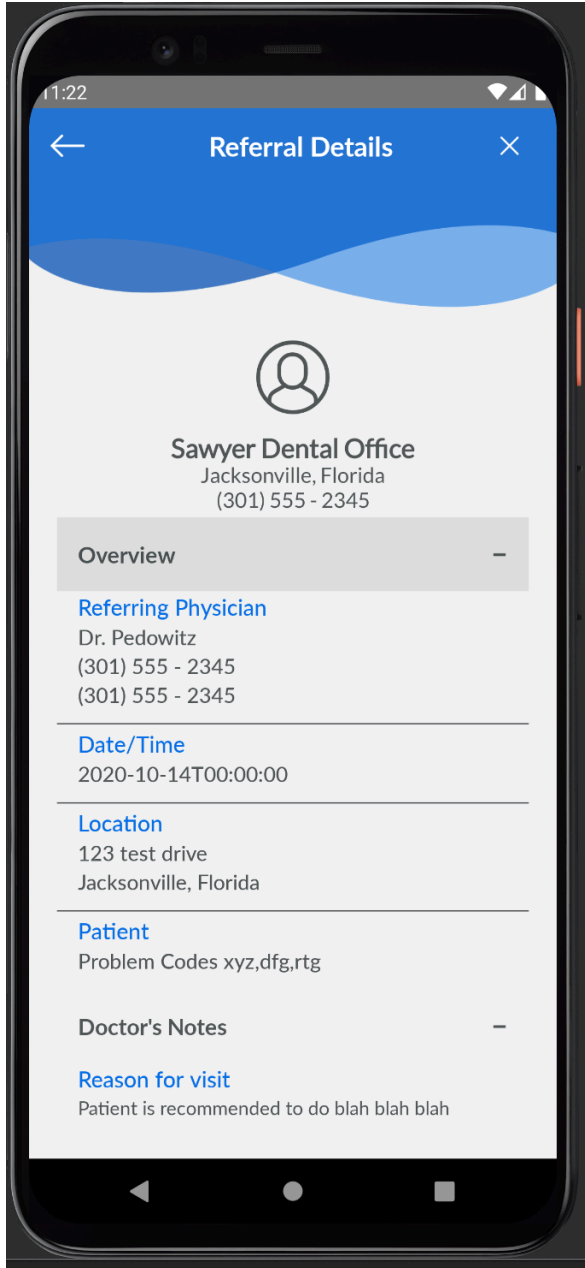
11:22

Referral Details

Sawyer Dental Office
Jacksonville, Florida
(301) 555 - 2345

Overview −

Referring Physician
Dr. Pedowitz
(301) 555 - 2345
(301) 555 - 2345

Date/Time
2020-10-14T00:00:00

Location
123 test drive
Jacksonville, Florida

Patient
Problem Codes xyz,dfg,rtg

Doctor's Notes −

Reason for visit
Patient is recommended to do blah blah blah